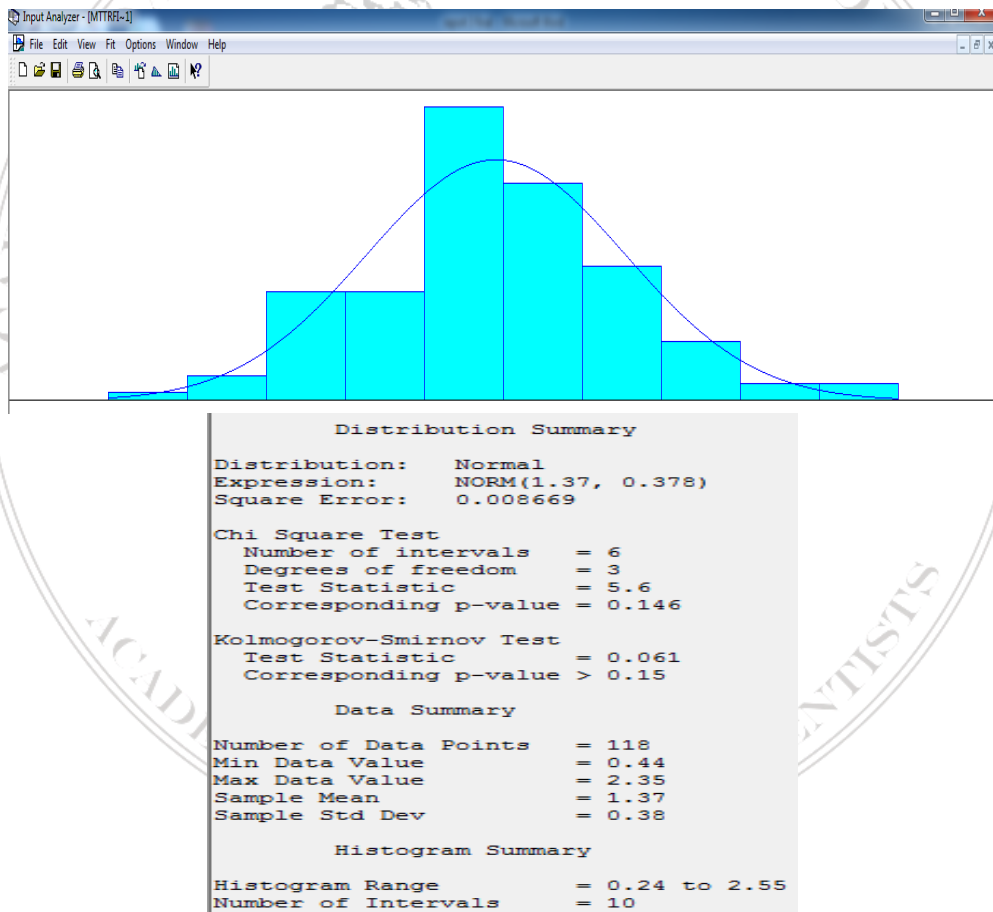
Input Analyzer - [MTTRFI~1]

File Edit View Fit Options Window Help

Distribution Summary

Distribution: Normal
Expression: NORM(1.37, 0.378)
Square Error: 0.008669

Chi Square Test
Number of intervals = 6
Degrees of freedom = 3
Test Statistic = 5.6
Corresponding p-value = 0.146

Kolmogorov-Smirnov Test
Test Statistic = 0.061
Corresponding p-value > 0.15

Data Summary

Number of Data Points = 118
Min Data Value = 0.44
Max Data Value = 2.35
Sample Mean = 1.37
Sample Std Dev = 0.38

Histogram Summary

Histogram Range = 0.24 to 2.55
Number of Intervals = 10